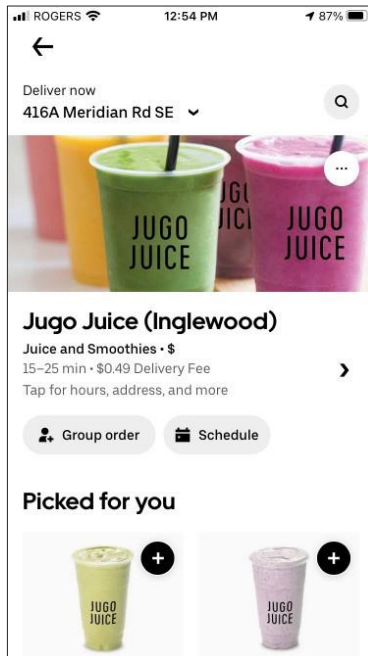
ROGERS 12:54 PM 87%

Deliver now
416A Meridian Rd SE

JUGO JUICE
JUGO JUICE
JUGO JUICE

Jugo Juice (Inglewood)
Juice and Smoothies • $
15–25 min • $0.49 Delivery Fee
Tap for hours, address, and more

Group order
Schedule

Picked for you

JUGO JUICE
JUGO JUICE